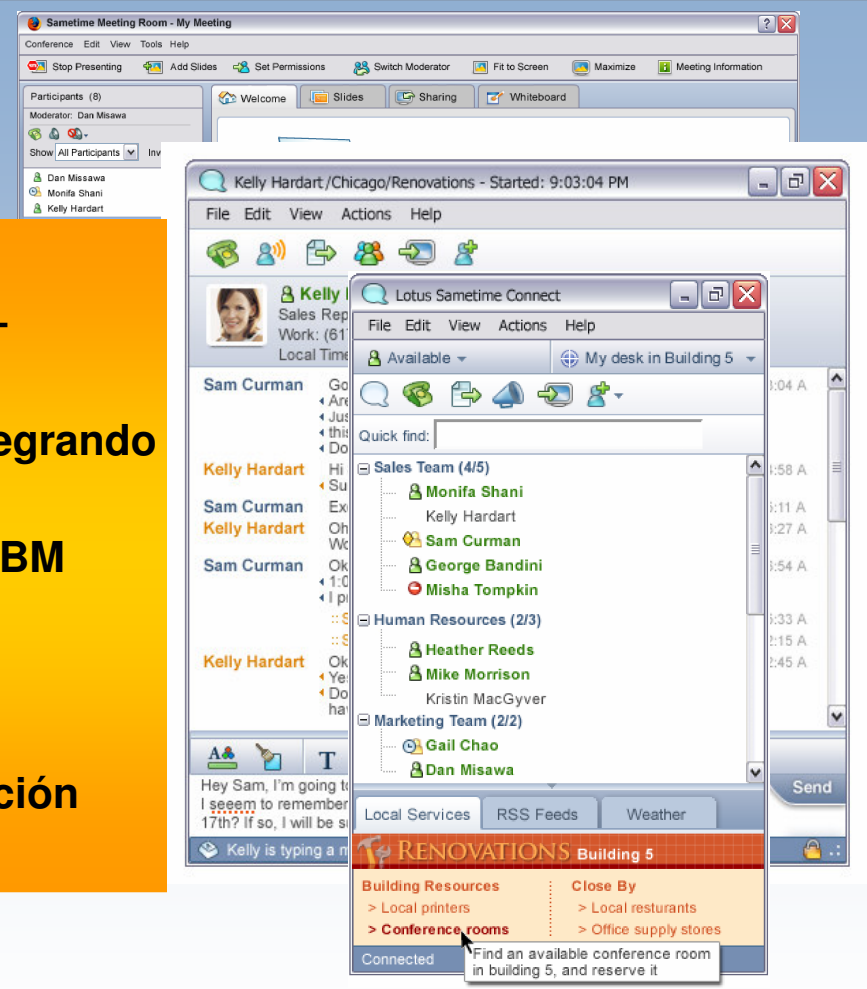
Sametime Meeting Room - My Meeting

Conference Edit View Tools Help

Stop Presenting Add Slides Set Permissions Switch Moderator Fit to Screen Maximize Meeting Information

Participants (8)
Moderator: Dan Misawa
Show All Participants Inv

Dan Missawa
Monifa Shani
Kelly Hardart

Welcome Slides Sharing Whiteboard

-
egrando
BM
ción

Kelly Hardart /Chicago/Renovations - Started: 9:03:04 PM

File Edit View Actions Help

Kelly
Sales Rep
Work: (61
Local Time

Sam Curman Go
Are
Jus
this
Do
Kelly Hardart Hi
Su
Sam Curman Ex
Kelly Hardart Oh
Wo
Sam Curman Ok
1:0
I p
::S
::S
Kelly Hardart Ok
Ye
Do
hav

:04 A
:58 A
:11 A
:27 A
:54 A
:33 A
:15 A
:45 A

Hey Sam, I'm going t
I seeem to remember
17th? If so, I will be s

Kelly is typing a m

Send

Lotus Sametime Connect

File Edit View Actions Help

Available
My desk in Building 5

Quick find:

Sales Team (4/5)
Monifa Shani
Kelly Hardart
Sam Curman
George Bandini
Misha Tompkin
Human Resources (2/3)
Heather Reeds
Mike Morrison
Kristin MacGyver
Marketing Team (2/2)
Gail Chao
Dan Misawa

Local Services RSS Feeds Weather

RENOVATIONS Building 5

Building Resources
> Local printers
> Conference rooms

Close By
> Local resturants
> Office supply stores

Connected

Find an available conference room in building 5, and reserve it